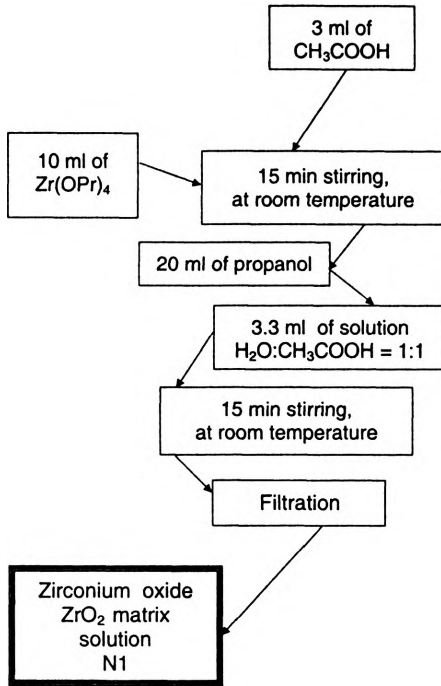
3 ml of $CH_3COOH$

10 ml of $Zr(OPr)_4$

15 min stirring, at room temperature

20 ml of propanol

3.3 ml of solution $H_2O:CH_3COOH = 1:1$

15 min stirring, at room temperature

Filtration

Zirconium oxide $ZrO_2$ matrix solution N1